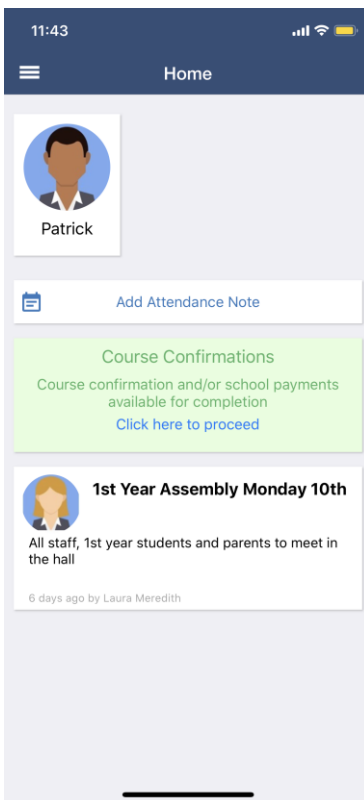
11:43

Home

Patrick

Add Attendance Note

Course Confirmations

Course confirmation and/or school payments available for completion

Click here to proceed

1st Year Assembly Monday 10th

All staff, 1st year students and parents to meet in the hall

6 days ago by Laura Meredith